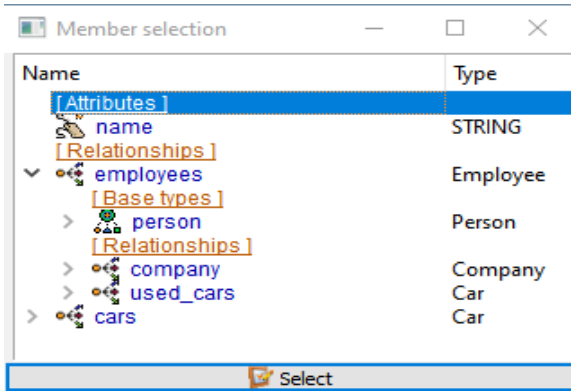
Member selection

| Name | Type |
|---|---|
| [ Attributes ] | |
| name | STRING |
| [ Relationships ] | |
| employees | Employee |
| [ Base types ] | |
| person | Person |
| [ Relationships ] | |
| company | Company |
| used_cars | Car |
| cars | Car |

Select